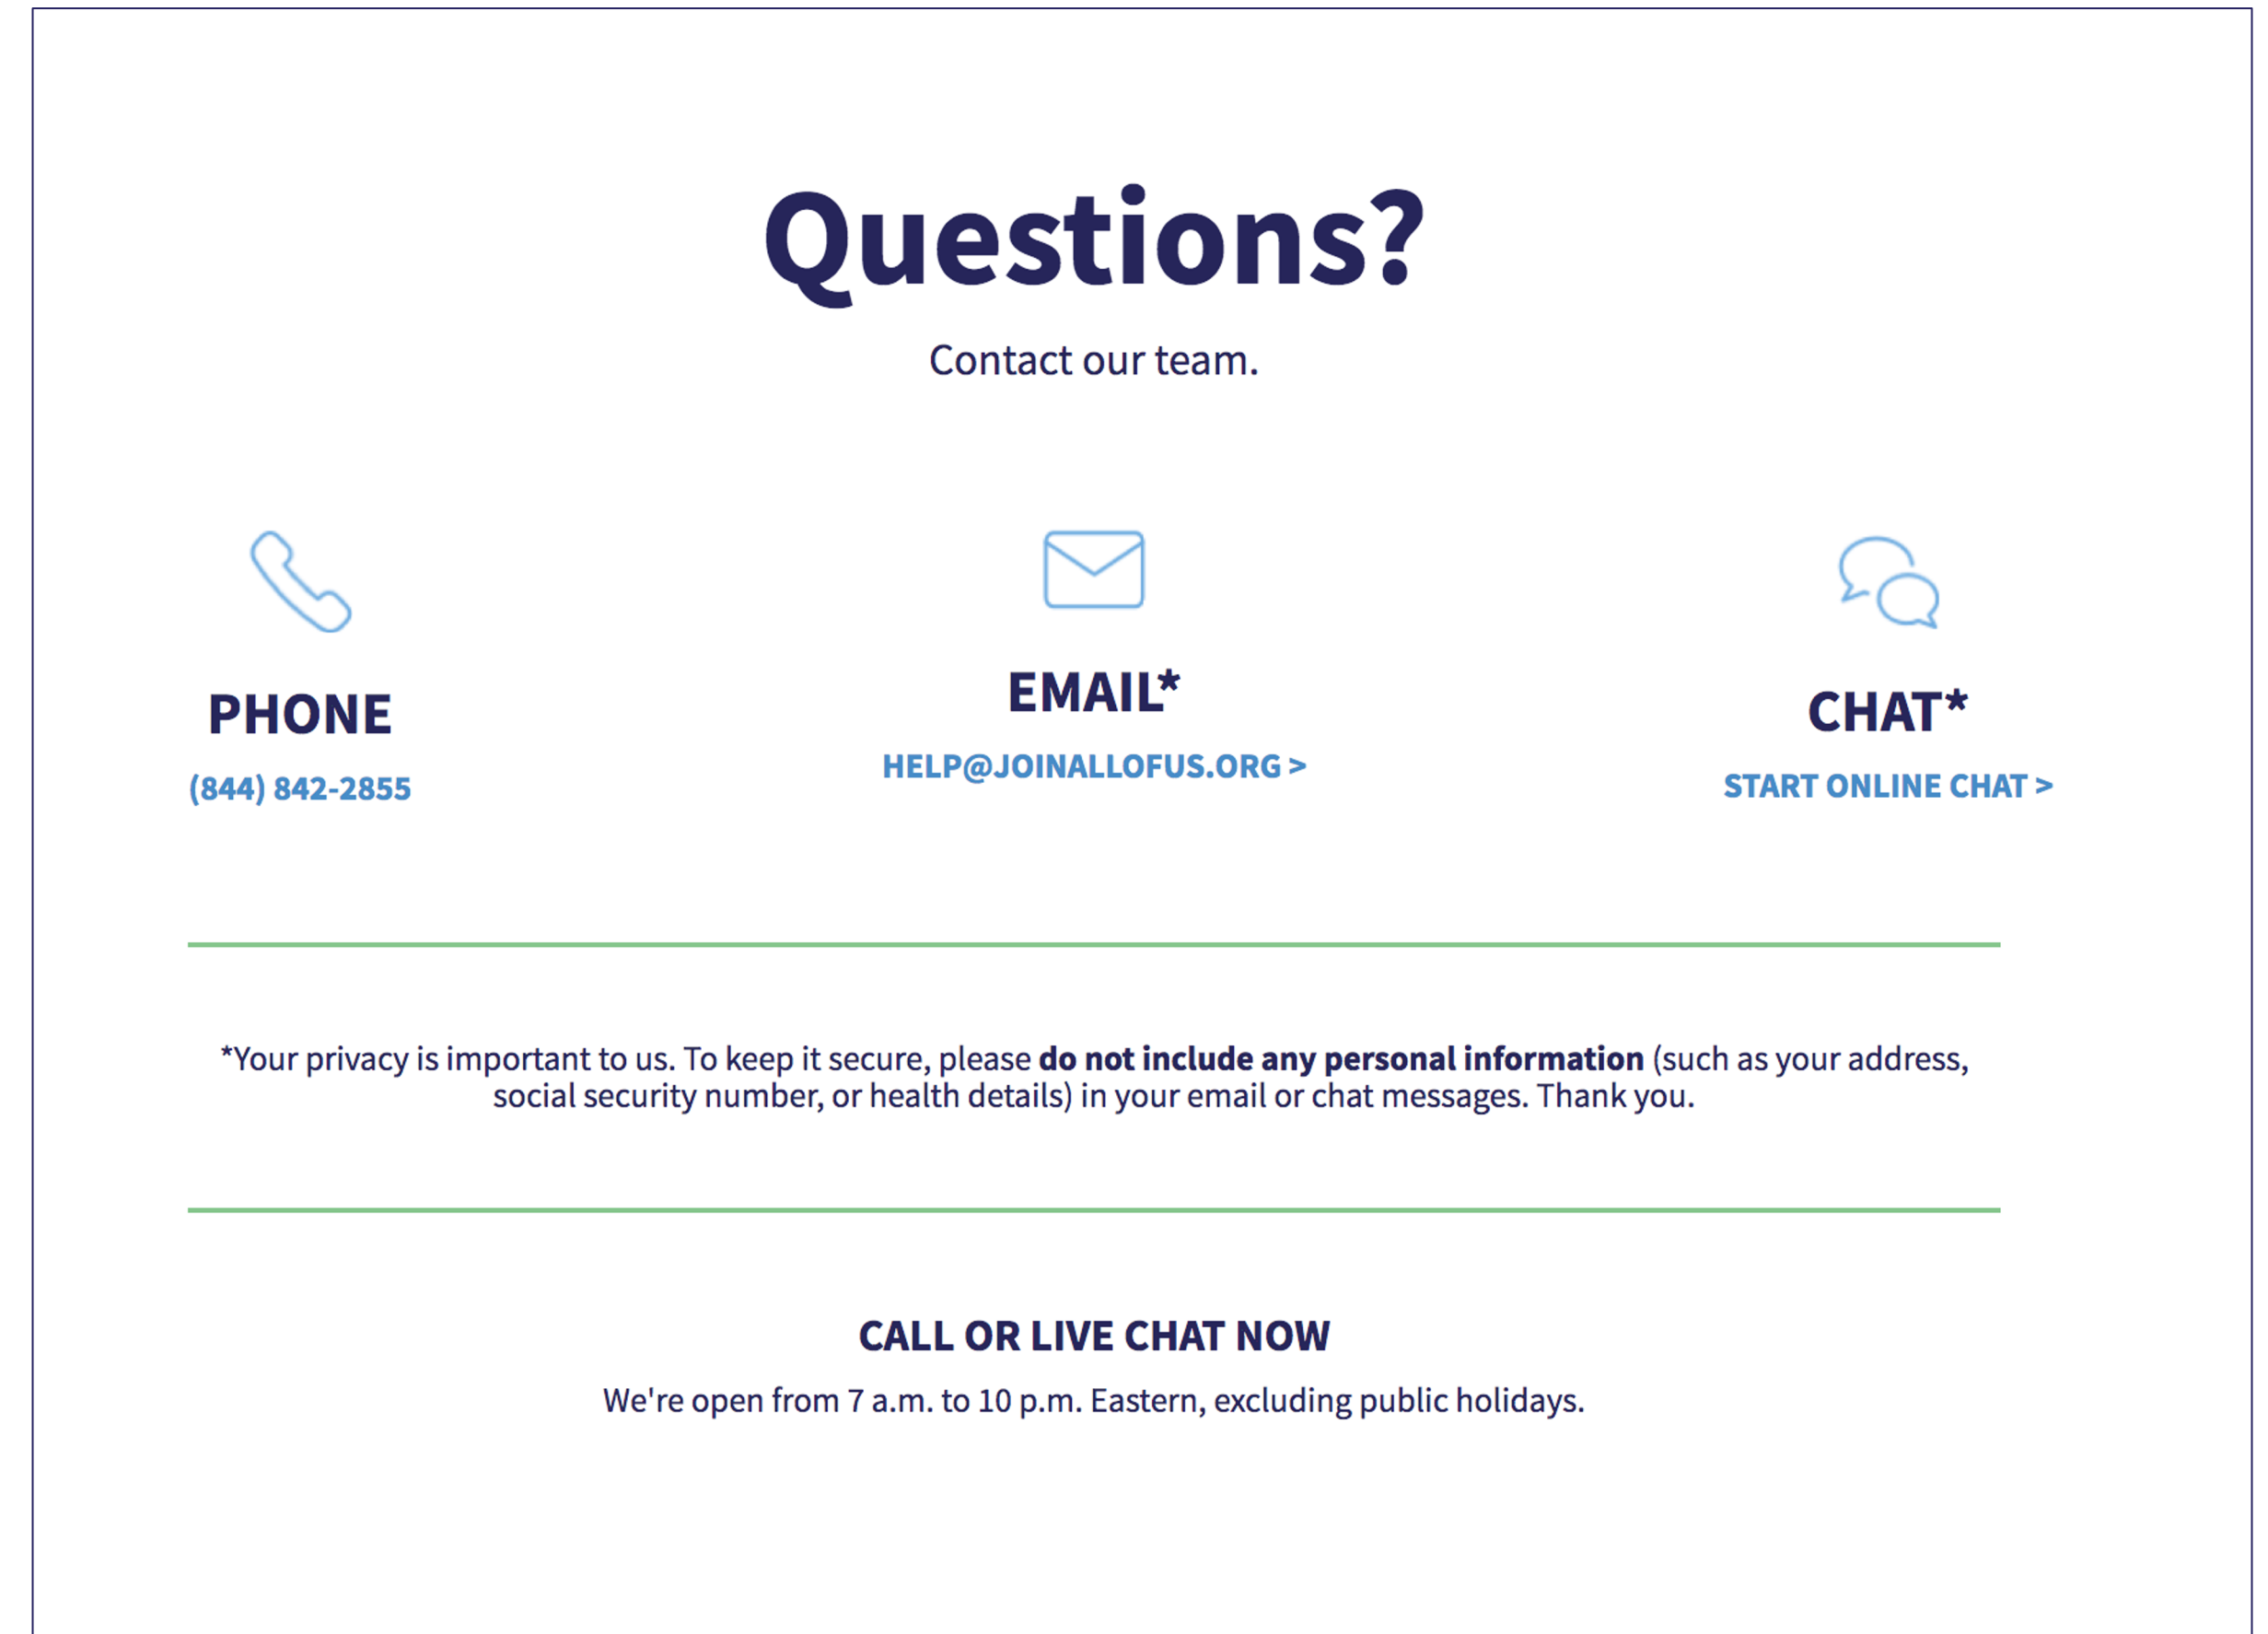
Questions?

Contact our team.

PHONE

(844) 842-2855

EMAIL*

HELP@JOINALLOFUS.ORG >

CHAT*

START ONLINE CHAT >

*Your privacy is important to us. To keep it secure, please **do not include any personal information** (such as your address, social security number, or health details) in your email or chat messages. Thank you.

CALL OR LIVE CHAT NOW

We're open from 7 a.m. to 10 p.m. Eastern, excluding public holidays.